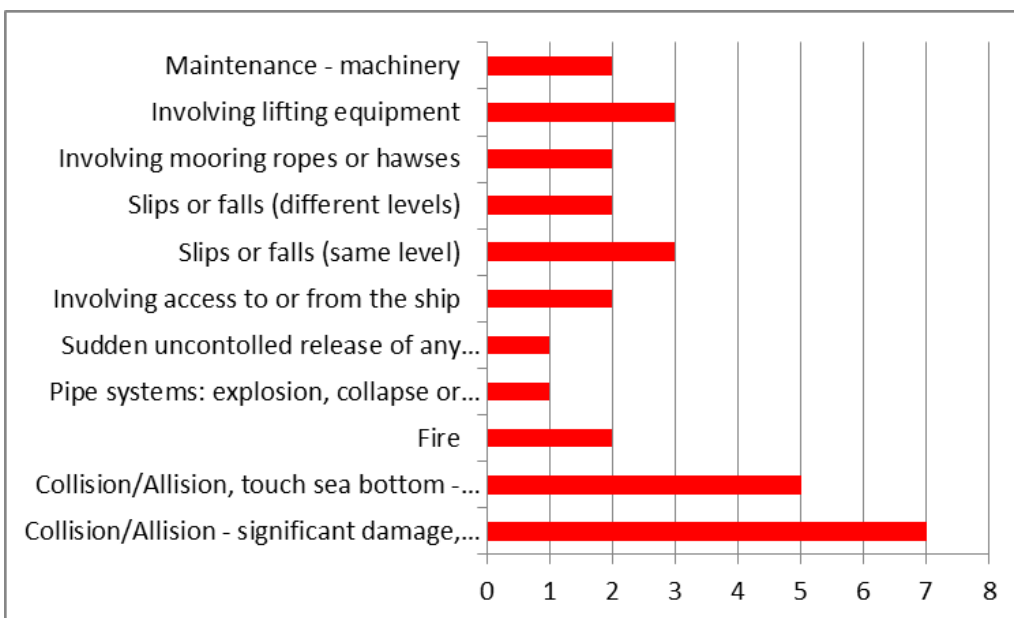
Maintenance - machinery
Involving lifting equipment
Involving mooring ropes or hawses
Slips or falls (different levels)
Slips or falls (same level)
Involving access to or from the ship
Sudden uncontolled release of any...
Pipe systems: explosion, collapse or...
Fire
Collision/Allision, touch sea bottom -...
Collision/Allision - significant damage,...

0 1 2 3 4 5 6 7 8